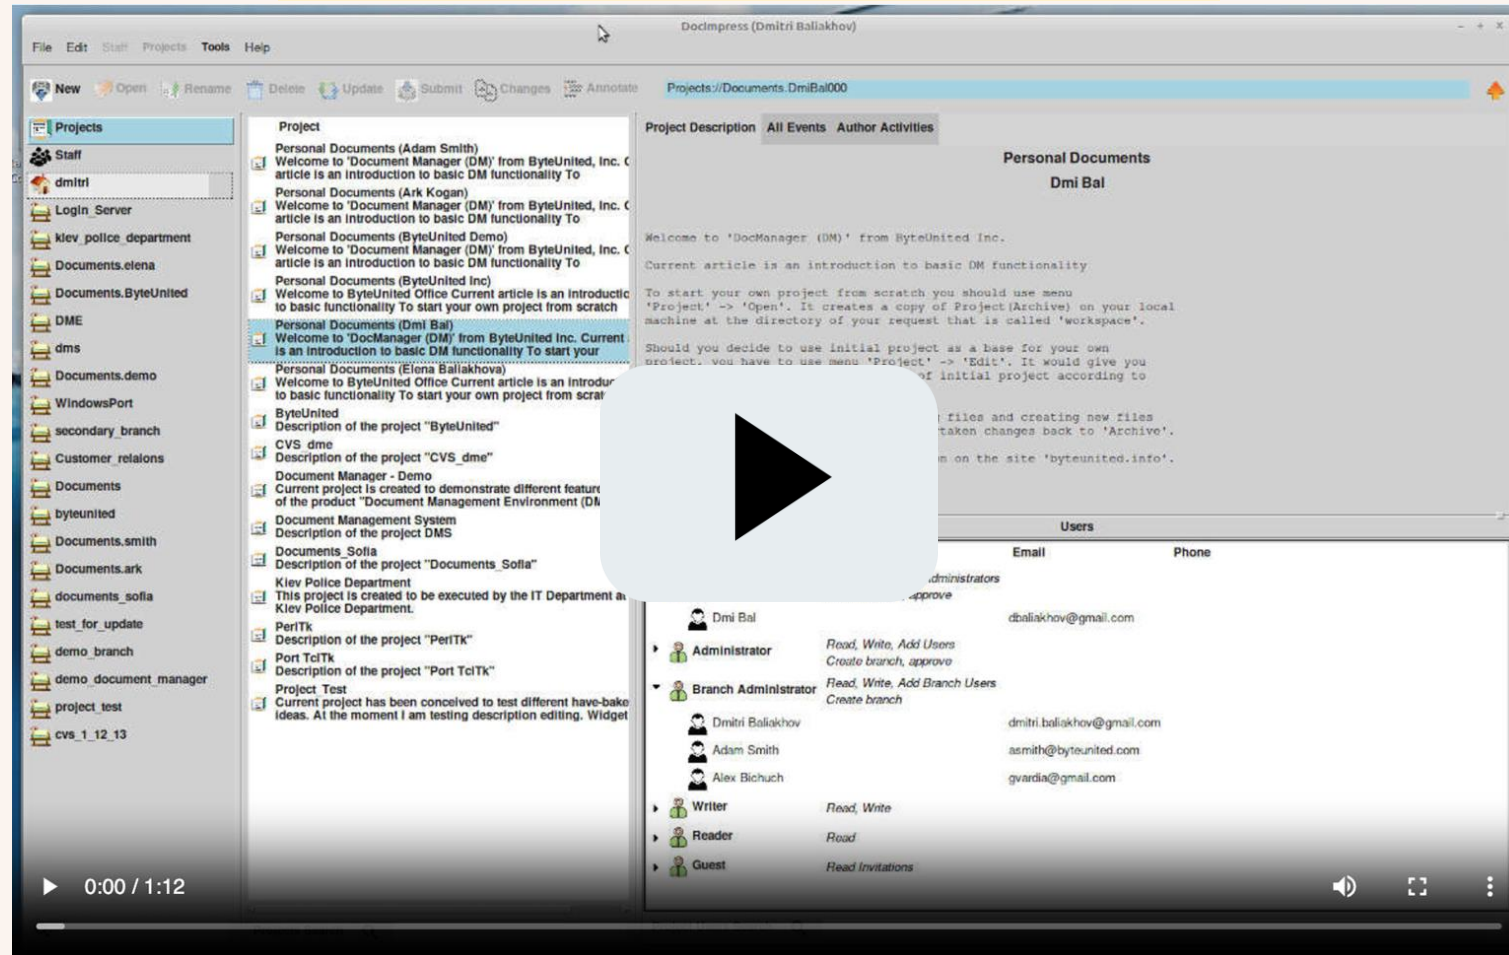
DocImpress (Dmitri Baliakhov)

File Edit Staff Projects Tools Help

New Open Rename Delete Update Submit Changes Annotate Projects://Documents.DmiBal000

Projects
Staff
dmitri
Login_Server
kiev_police_department
Documents.elena
Documents.ByteUnited
DME
dms
Documents.demo
WindowsPort
secondary_branch
Customer_relaions
Documents
byteunited
Documents.smith
Documents.ark
documents_sofia
test_for_update
demo_branch
demo_document_manager
project_test
cvs_1_12_13

Project
Personal Documents (Adam Smith)
Welcome to 'Document Manager (DM)' from ByteUnited, Inc. C article is an introduction to basic DM functionality To
Personal Documents (Ark Kogan)
Welcome to 'Document Manager (DM)' from ByteUnited, Inc. C article is an introduction to basic DM functionality To
Personal Documents (ByteUnited Demo)
Welcome to 'Document Manager (DM)' from ByteUnited, Inc. C article is an introduction to basic DM functionality To
Personal Documents (ByteUnited Inc)
Welcome to ByteUnited Office Current article is an introductio to basic functionality To start your own project from scratch
Personal Documents (Dmi Bal)
Welcome to 'DocManager (DM)' from ByteUnited Inc. Current is an introduction to basic DM functionality To start your
Personal Documents (Elena Baliakhova)
Welcome to ByteUnited Office Current article is an introduc to basic functionality To start your own project from scrat
ByteUnited
Description of the project "ByteUnited"
CVS_dme
Description of the project "CVS_dme"
Document Manager - Demo
Current project is created to demonstrate different feature of the product "Document Management Environment (DM
Document Management System
Description of the project DMS
Documents_Sofia
Description of the project "Documents_Sofia"
Kiev Police Department
This project is created to be executed by the IT Department a Kiev Police Department.
PerlTk
Description of the project "PerlTk"
Port TclTk
Description of the project "Port TclTk"
Project_Test
Current project has been conceived to test different have-bake ideas. At the moment I am testing description editing. Widget

Project Description All Events Author Activities

Personal Documents
Dmi Bal

Welcome to 'DocManager (DM)' from ByteUnited Inc.

Current article is an introduction to basic DM functionality

To start your own project from scratch you should use menu 'Project' -> 'Open'. It creates a copy of Project(Archive) on your local machine at the directory of your request that is called 'workspace'.

Should you decide to use initial project as a base for your own project, you have to use menu 'Project' -> 'Edit'. It would give you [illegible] of initial project according to

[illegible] files and creating new files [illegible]taken changes back to 'Archive'.

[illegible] on the site 'byteunited.info'.

Users
Email Phone
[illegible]dministrators
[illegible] approve
Dmi Bal dbaliakhov@gmail.com
Administrator Read, Write, Add Users Create branch, approve
Branch Administrator Read, Write, Add Branch Users Create branch
Dmitri Baliakhov dmitri.baliakhov@gmail.com
Adam Smith asmith@byteunited.com
Alex Bichuch gvardia@gmail.com
Writer Read, Write
Reader Read
Guest Read Invitations

0:00 / 1:12